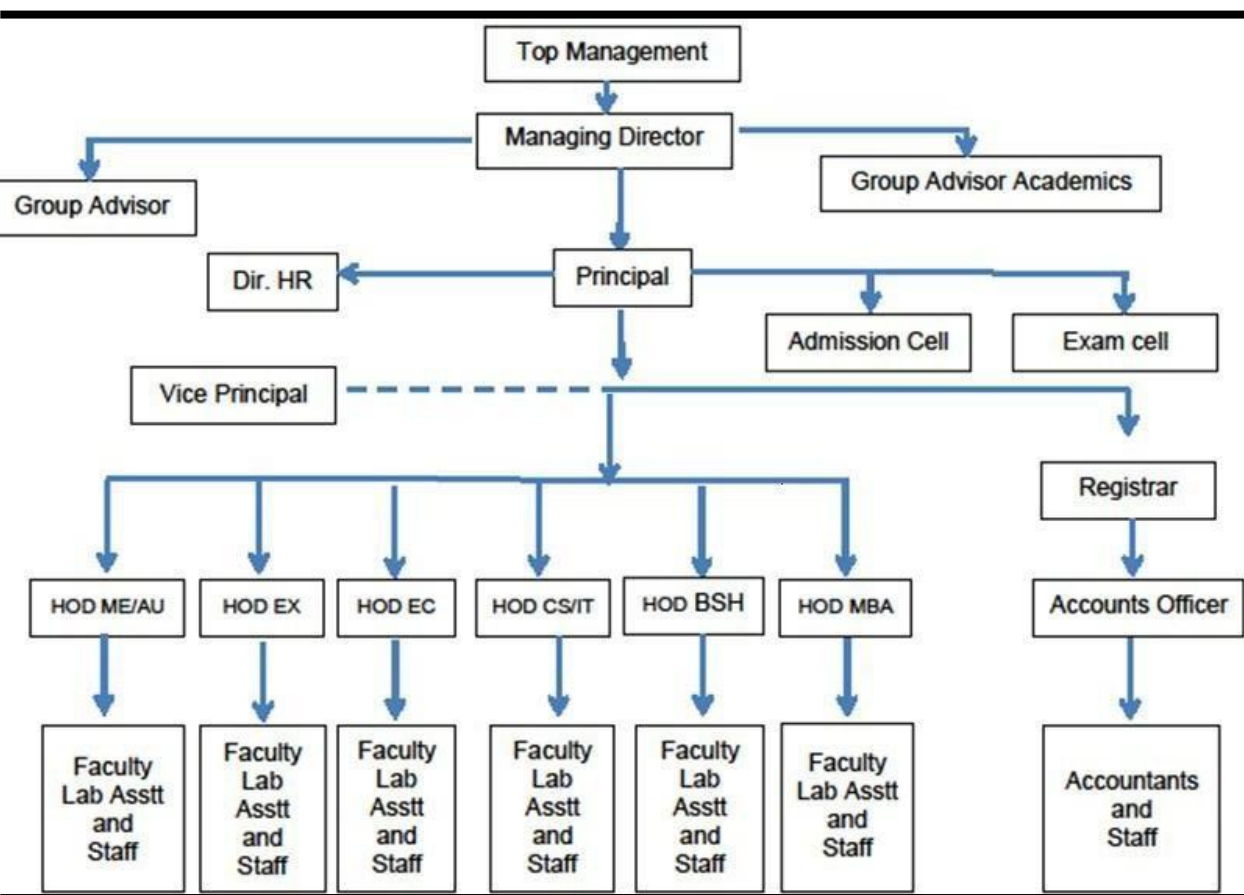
Top Management

Managing Director

Group Advisor

Group Advisor Academics

Dir. HR

Principal

Admission Cell

Exam cell

Vice Principal

Registrar

HOD ME/AU

HOD EX

HOD EC

HOD CS/IT

HOD BSH

HOD MBA

Accounts Officer

Faculty Lab Asstt and Staff

Faculty Lab Asstt and Staff

Faculty Lab Asstt and Staff

Faculty Lab Asstt and Staff

Faculty Lab Asstt and Staff

Faculty Lab Asstt and Staff

Accountants and Staff